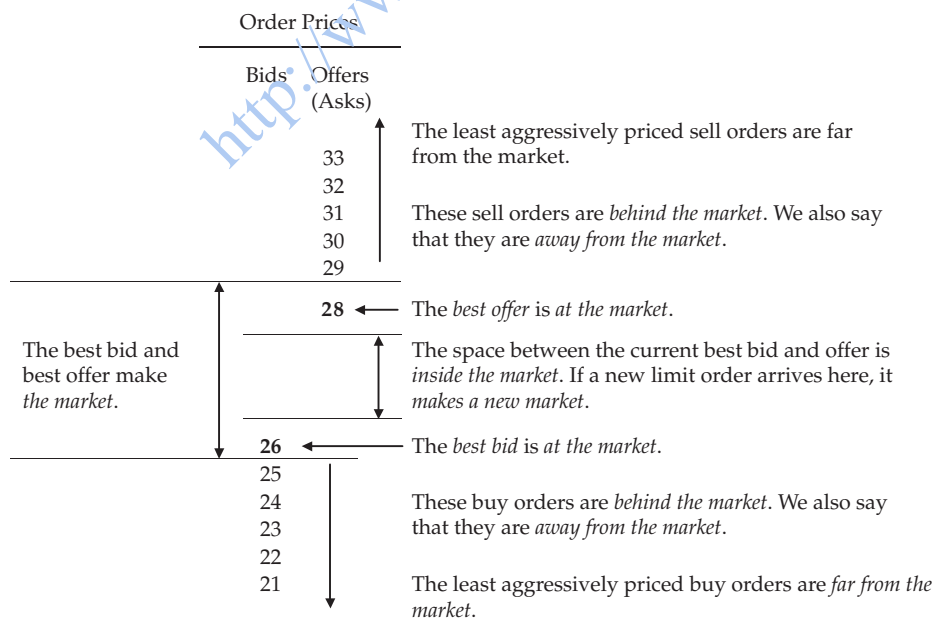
Order Prices

Bids Offers (Asks)

33
32
31
30
29

The least aggressively priced sell orders are far from the market.

These sell orders are *behind the market*. We also say that they are *away from the market*.

**28** The *best offer* is *at the market*.

The best bid and best offer make *the market*.

The space between the current best bid and offer is *inside the market*. If a new limit order arrives here, it *makes a new market*.

**26** The *best bid* is *at the market*.

25
24
23
22
21

These buy orders are *behind the market*. We also say that they are *away from the market*.

The least aggressively priced buy orders are *far from the market*.

http://www.